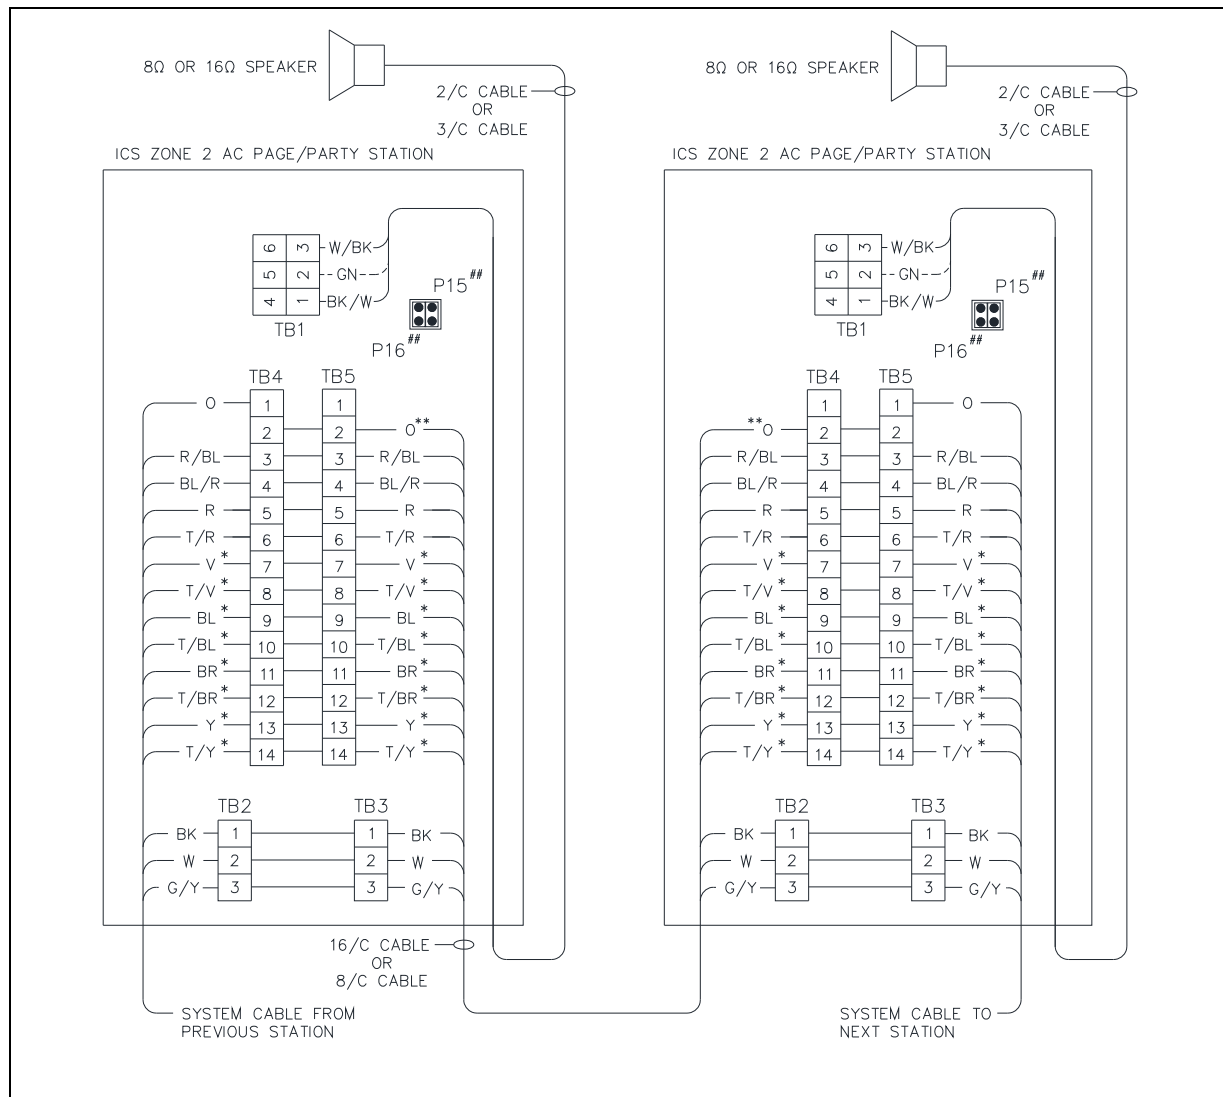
8Ω OR 16Ω SPEAKER

2/C CABLE
OR
3/C CABLE

ICS ZONE 2 AC PAGE/PARTY STATION

| 6 | 3 |
|---|---|
| 5 | 2 |
| 4 | 1 |

W/BK
GN
BK/W
TB1
P15##
P16##

TB4 TB5

O 1 1
2 2 O**
R/BL 3 3 R/BL
BL/R 4 4 BL/R
R 5 5 R
T/R 6 6 T/R
V* 7 7 V*
T/V* 8 8 T/V*
BL* 9 9 BL*
T/BL* 10 10 T/BL*
BR* 11 11 BR*
T/BR* 12 12 T/BR*
Y* 13 13 Y*
T/Y* 14 14 T/Y*

TB2 TB3
BK 1 1 BK
W 2 2 W
G/Y 3 3 G/Y

16/C CABLE
OR
8/C CABLE

SYSTEM CABLE FROM
PREVIOUS STATION

8Ω OR 16Ω SPEAKER

2/C CABLE
OR
3/C CABLE

ICS ZONE 2 AC PAGE/PARTY STATION

| 6 | 3 |
|---|---|
| 5 | 2 |
| 4 | 1 |

W/BK
GN
BK/W
TB1
P15##
P16##

TB4 TB5

1 1 O
**O 2 2
R/BL 3 3 R/BL
BL/R 4 4 BL/R
R 5 5 R
T/R 6 6 T/R
V* 7 7 V*
T/V* 8 8 T/V*
BL* 9 9 BL*
T/BL* 10 10 T/BL*
BR* 11 11 BR*
T/BR* 12 12 T/BR*
Y* 13 13 Y*
T/Y* 14 14 T/Y*

TB2 TB3
BK 1 1 BK
W 2 2 W
G/Y 3 3 G/Y

SYSTEM CABLE TO
NEXT STATION